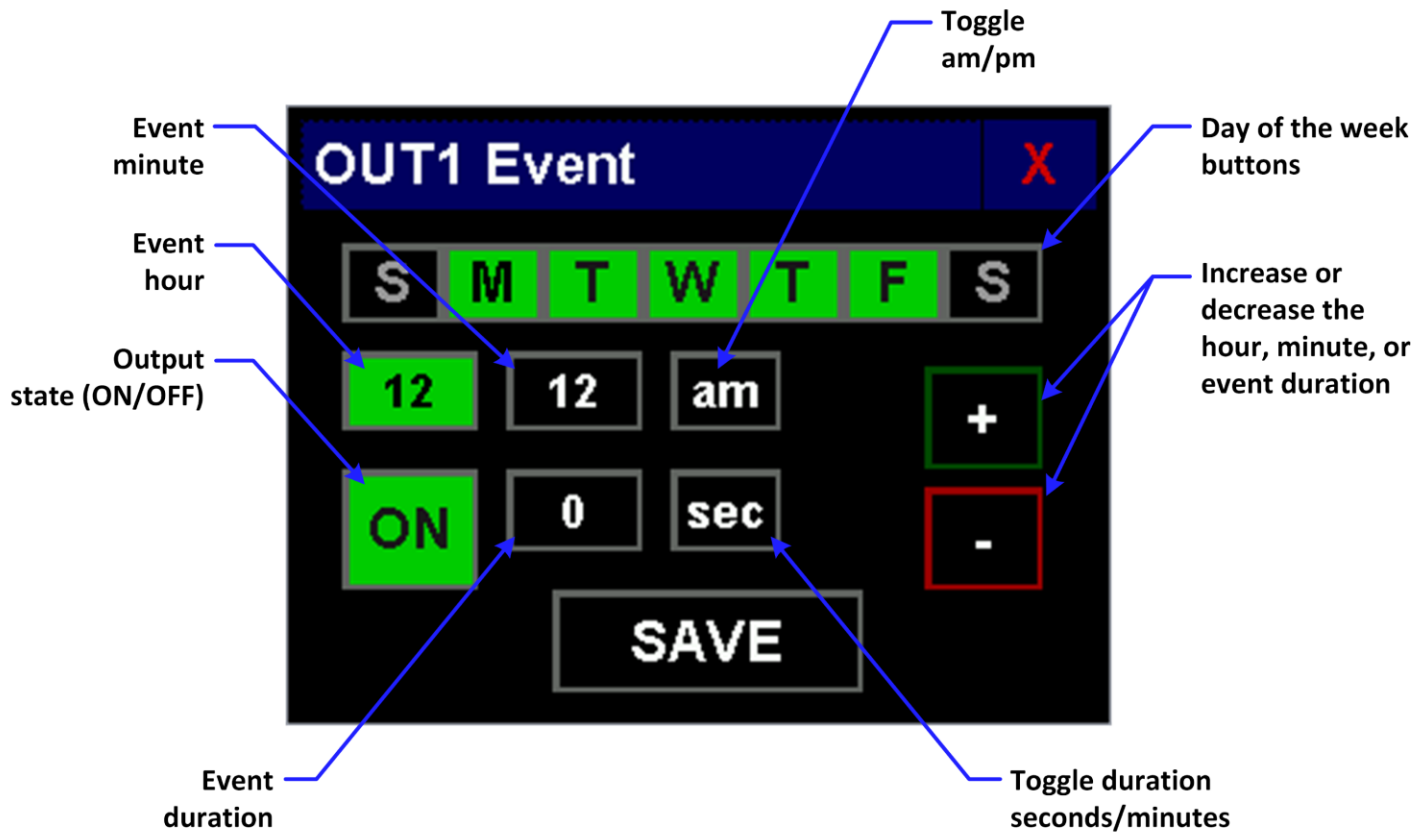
Toggle am/pm

Event minute

Day of the week buttons

OUT1 Event

X

Event hour

S M T W T F S

Increase or decrease the hour, minute, or event duration

Output state (ON/OFF)

12

12

am

+

ON

0

sec

-

SAVE

Event duration

Toggle duration seconds/minutes